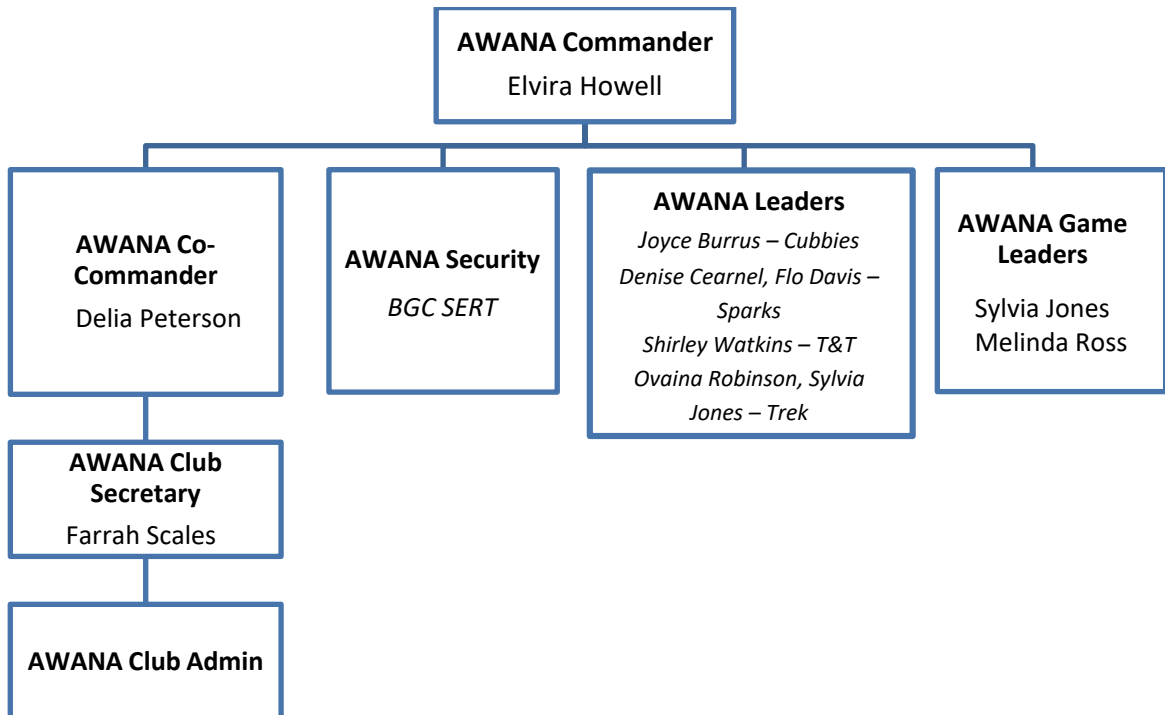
AWANA Commander
Elvira Howell

AWANA Co-Commander
Delia Peterson

AWANA Security
BGC SERT

AWANA Leaders
Joyce Burrus – Cubbies
Denise Cearnel, Flo Davis – Sparks
Shirley Watkins – T&T
Ovaina Robinson, Sylvia Jones – Trek

AWANA Game Leaders
Sylvia Jones
Melinda Ross

AWANA Club Secretary
Farrah Scales

AWANA Club Admin